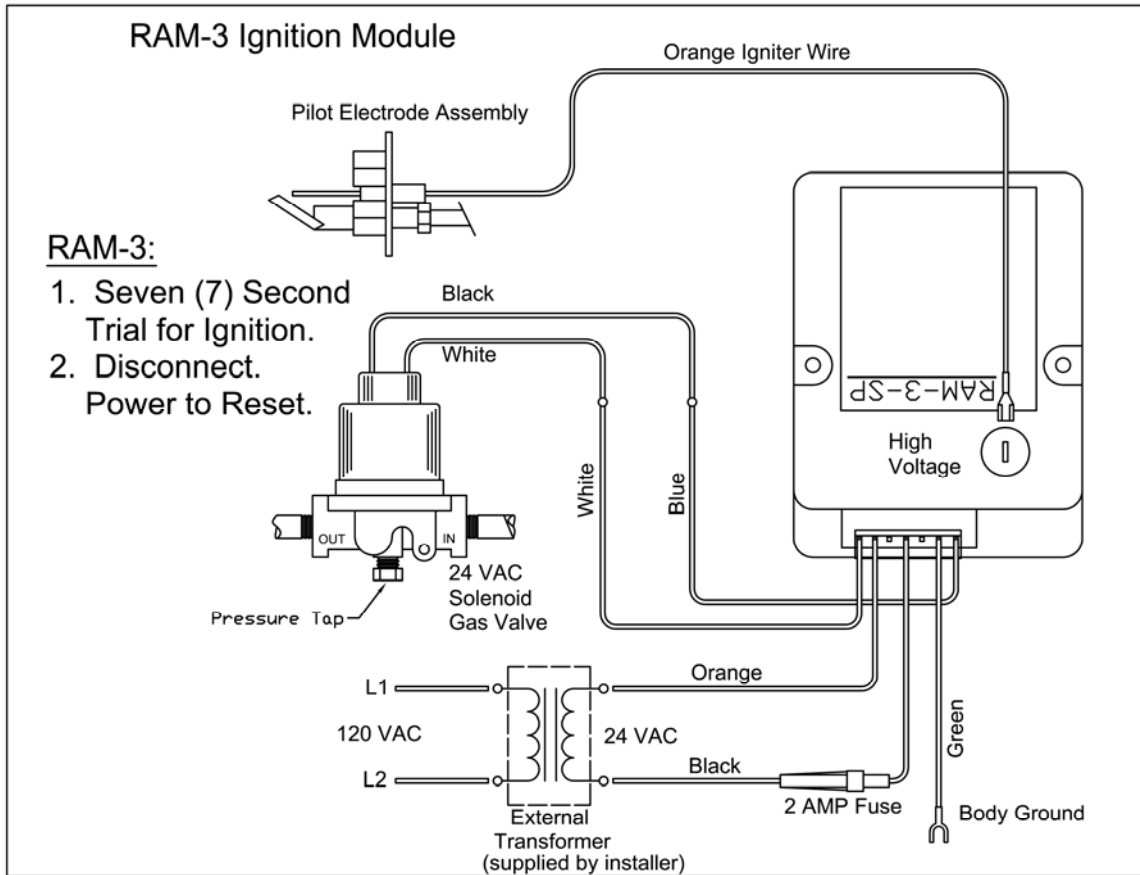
RAM-3 Ignition Module

Orange Igniter Wire

Pilot Electrode Assembly

RAM-3:

1. Seven (7) Second Trial for Ignition.

2. Disconnect. Power to Reset.

Black

White

RAM-3-SP

High Voltage

White

Blue

OUT

IN

24 VAC Solenoid Gas Valve

Pressure Tap

L1

120 VAC

L2

24 VAC

Orange

Black

Green

2 AMP Fuse

Body Ground

External Transformer (supplied by installer)